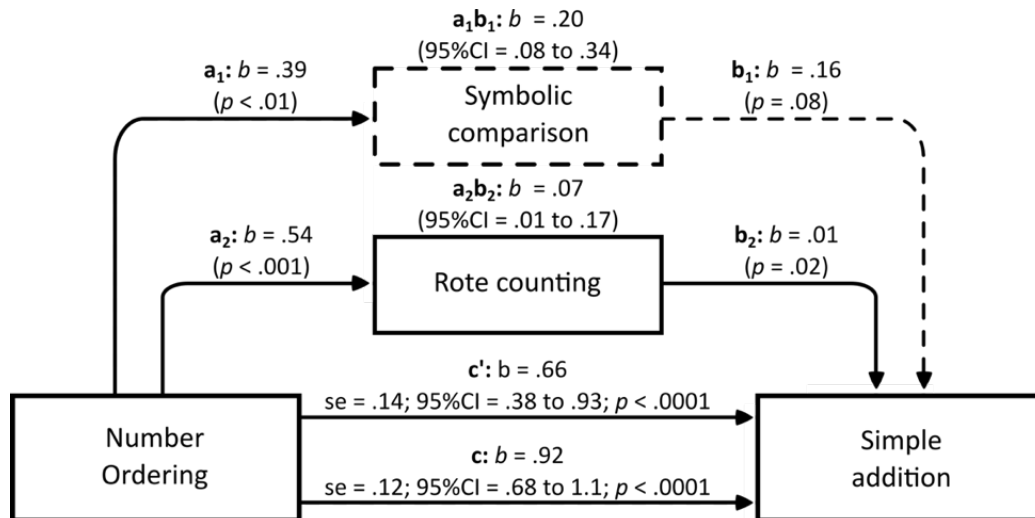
$\mathbf{a_1b_1}$: $b$ = .20
(95%CI = .08 to .34)

$\mathbf{a_1}$: $b$ = .39
($p$ < .01)

Symbolic comparison

$\mathbf{b_1}$: $b$ = .16
($p$ = .08)

$\mathbf{a_2b_2}$: $b$ = .07
(95%CI = .01 to .17)

$\mathbf{a_2}$: $b$ = .54
($p$ < .001)

Rote counting

$\mathbf{b_2}$: $b$ = .01
($p$ = .02)

**c'**: b = .66
se = .14; 95%CI = .38 to .93; $p$ < .0001

Number Ordering

**c**: $b$ = .92
se = .12; 95%CI = .68 to 1.1; $p$ < .0001

Simple addition